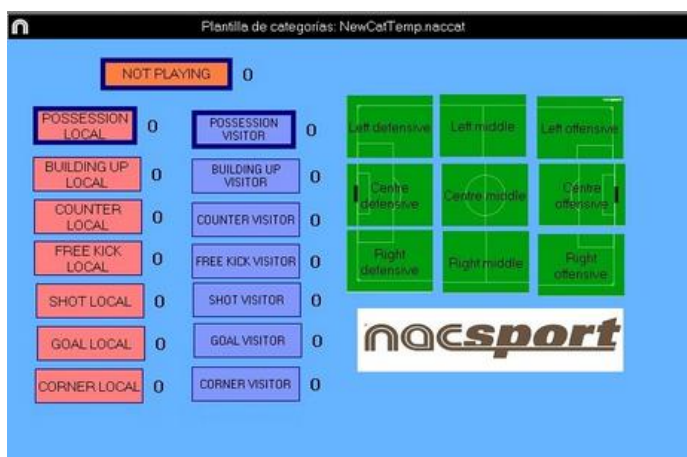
Plantilla de categorías: NewCatTemp.naccat

NOT PLAYING 0

POSSESSION LOCAL 0
POSSESSION VISITOR 0

BUILDING UP LOCAL 0
BUILDING UP VISITOR 0

COUNTER LOCAL 0
COUNTER VISITOR 0

FREE KICK LOCAL 0
FREE KICK VISITOR 0

SHOT LOCAL 0
SHOT VISITOR 0

GOAL LOCAL 0
GOAL VISITOR 0

CORNER LOCAL 0
CORNER VISITOR 0

Left defensive
Left middle
Left offensive
Centre defensive
Centre middle
Centre offensive
Right defensive
Right middle
Right offensive

nacsport